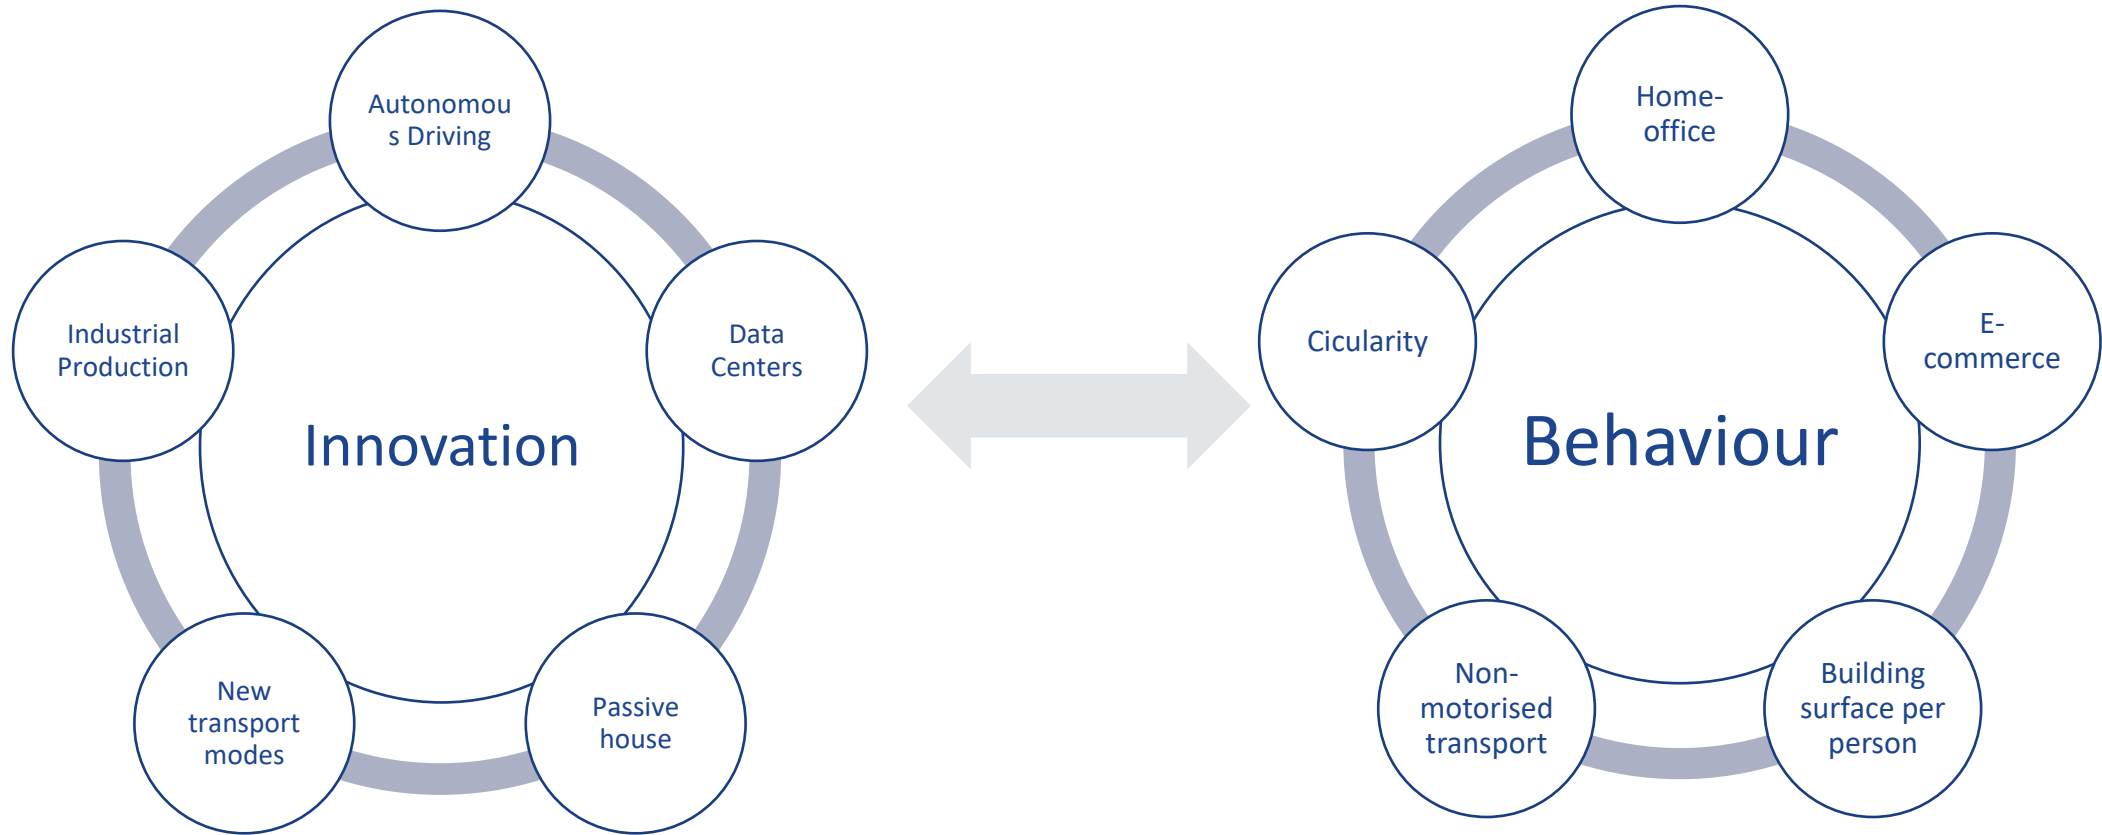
Autonomou s Driving

Industrial Production

Data Centers

Innovation

New transport modes

Passive house

Home-office

Cicularity

E-commerce

Behaviour

Non-motorised transport

Building surface per person